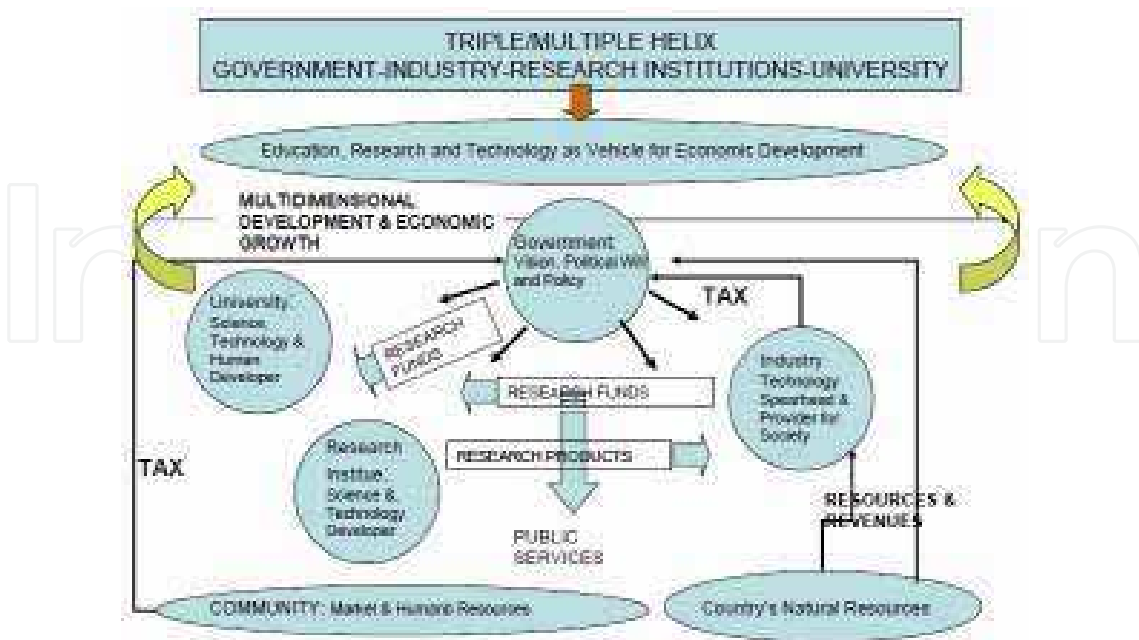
TRIPLE/MULTIPLE HELIX
GOVERNMENT-INDUSTRY-RESEARCH INSTITUTIONS-UNIVERSITY

Education, Research and Technology as Vehicle for Economic Development

MULTIDIMENSIONAL DEVELOPMENT & ECONOMIC GROWTH

Government: Vision, Political Will and Policy

TAX

University: Science, Technology & Human Developer

RESEARCH FUNDS

RESEARCH FUNDS

Industry: Technology Spearhead & Provider for Society

Research Institute: Science & Technology Developer

RESEARCH PRODUCTS

TAX

RESOURCES & REVENUES

PUBLIC SERVICES

COMMUNITY: Market & Human Resources

Country's Natural Resources